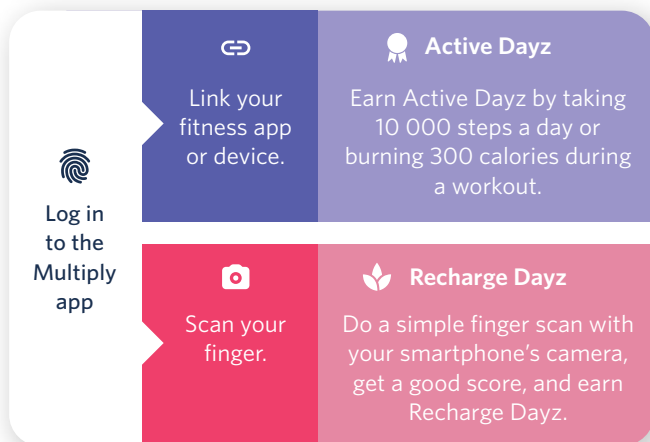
Log in to the Multiply app

Link your fitness app or device.

Active Dayz

Earn Active Dayz by taking 10 000 steps a day or burning 300 calories during a workout.

Scan your finger.

Recharge Dayz

Do a simple finger scan with your smartphone's camera, get a good score, and earn Recharge Dayz.